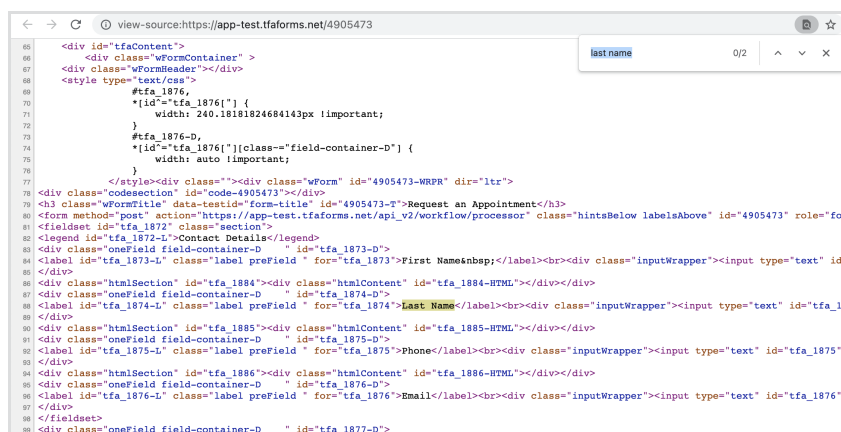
view-source:https://app-test.tfaforms.net/4905473

last name 0/2

65 <div id="tfaContent">
66 <div class="wFormContainer" >
67 <div class="wFormHeader"></div>
68 <style type="text/css">
69 #tfa_1876,
70 *[id^="tfa_1876["] {
71 width: 240.18181824684143px !important;
72 }
73 #tfa_1876-D,
74 *[id^="tfa_1876["][class~="field-container-D"] {
75 width: auto !important;
76 }
77 </style><div class=""><div class="wForm" id="4905473-WRPR" dir="ltr">
78 <div class="codesection" id="code-4905473"></div>
79 <h3 class="wFormTitle" data-testid="form-title" id="4905473-T">Request an Appointment</h3>
80 <form method="post" action="https://app-test.tfaforms.net/api_v2/workflow/processor" class="hintsBelow labelsAbove" id="4905473" role="fo
81 <fieldset id="tfa_1872" class="section">
82 <legend id="tfa_1872-L">Contact Details</legend>
83 <div class="oneField field-container-D " id="tfa_1873-D">
84 <label id="tfa_1873-L" class="label preField " for="tfa_1873">First Name&nbsp;</label><br><div class="inputWrapper"><input type="text" id
85 </div>
86 <div class="htmlSection" id="tfa_1884"><div class="htmlContent" id="tfa_1884-HTML"></div></div>
87 <div class="oneField field-container-D " id="tfa_1874-D">
88 <label id="tfa_1874-L" class="label preField " for="tfa_1874">Last Name</label><br><div class="inputWrapper"><input type="text" id="tfa_1
89 </div>
90 <div class="htmlSection" id="tfa_1885"><div class="htmlContent" id="tfa_1885-HTML"></div></div>
91 <div class="oneField field-container-D " id="tfa_1875-D">
92 <label id="tfa_1875-L" class="label preField " for="tfa_1875">Phone</label><br><div class="inputWrapper"><input type="text" id="tfa_1875"
93 </div>
94 <div class="htmlSection" id="tfa_1886"><div class="htmlContent" id="tfa_1886-HTML"></div></div>
95 <div class="oneField field-container-D " id="tfa_1876-D">
96 <label id="tfa_1876-L" class="label preField " for="tfa_1876">Email</label><br><div class="inputWrapper"><input type="text" id="tfa_1876"
97 </div>
98 </fieldset>
99 <div class="oneField field-container-D " id="tfa_1877-D">